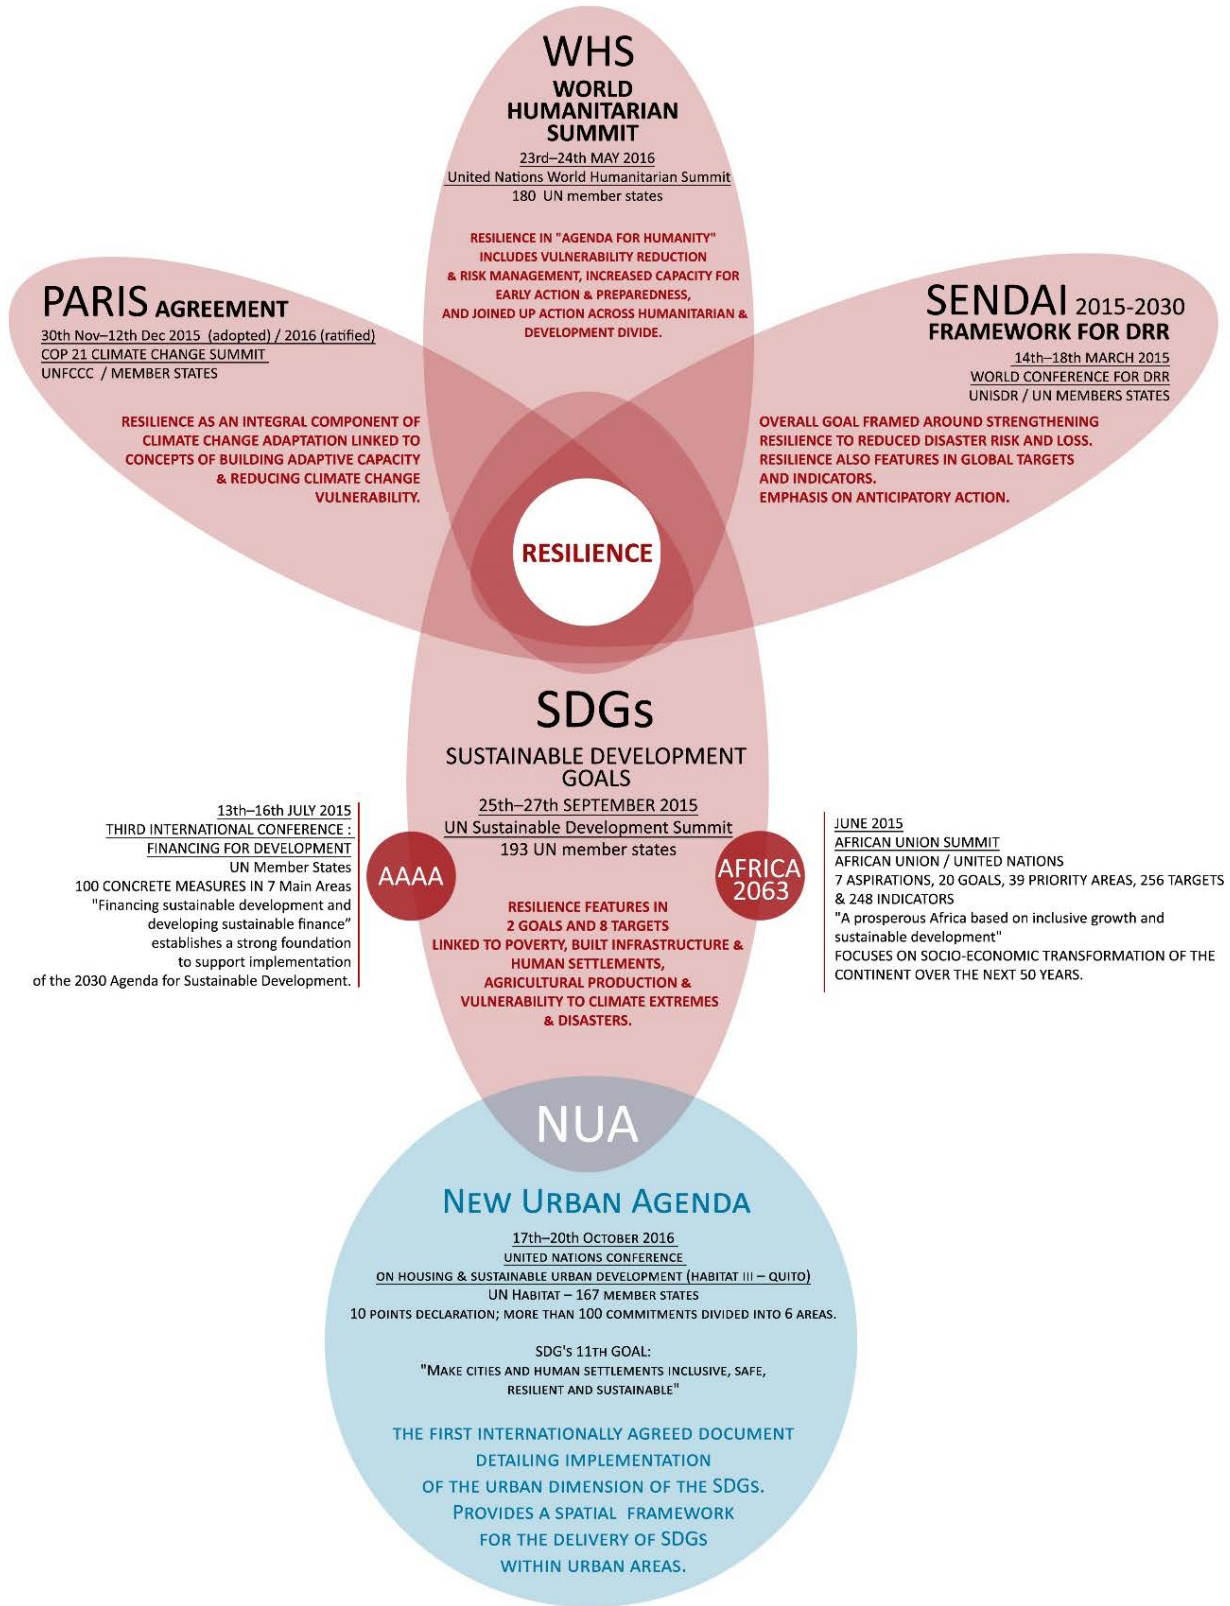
WHS
WORLD HUMANITARIAN SUMMIT
23rd–24th MAY 2016
United Nations World Humanitarian Summit
180 UN member states

RESILIENCE IN "AGENDA FOR HUMANITY" INCLUDES VULNERABILITY REDUCTION & RISK MANAGEMENT, INCREASED CAPACITY FOR EARLY ACTION & PREPAREDNESS, AND JOINED UP ACTION ACROSS HUMANITARIAN & DEVELOPMENT DIVIDE.

PARIS AGREEMENT
30th Nov–12th Dec 2015 (adopted) / 2016 (ratified)
COP 21 CLIMATE CHANGE SUMMIT
UNFCCC / MEMBER STATES

RESILIENCE AS AN INTEGRAL COMPONENT OF CLIMATE CHANGE ADAPTATION LINKED TO CONCEPTS OF BUILDING ADAPTIVE CAPACITY & REDUCING CLIMATE CHANGE VULNERABILITY.

SENDAI 2015-2030
FRAMEWORK FOR DRR
14th–18th MARCH 2015
WORLD CONFERENCE FOR DRR
UNISDR / UN MEMBERS STATES

OVERALL GOAL FRAMED AROUND STRENGTHENING RESILIENCE TO REDUCED DISASTER RISK AND LOSS. RESILIENCE ALSO FEATURES IN GLOBAL TARGETS AND INDICATORS. EMPHASIS ON ANTICIPATORY ACTION.

RESILIENCE

SDGs
SUSTAINABLE DEVELOPMENT GOALS
25th–27th SEPTEMBER 2015
UN Sustainable Development Summit
193 UN member states

RESILIENCE FEATURES IN 2 GOALS AND 8 TARGETS LINKED TO POVERTY, BUILT INFRASTRUCTURE & HUMAN SETTLEMENTS, AGRICULTURAL PRODUCTION & VULNERABILITY TO CLIMATE EXTREMES & DISASTERS.

13th–16th JULY 2015
THIRD INTERNATIONAL CONFERENCE :
FINANCING FOR DEVELOPMENT
UN Member States
100 CONCRETE MEASURES IN 7 Main Areas
"Financing sustainable development and developing sustainable finance" establishes a strong foundation to support implementation of the 2030 Agenda for Sustainable Development.

AAAA

AFRICA 2063

JUNE 2015
AFRICAN UNION SUMMIT
AFRICAN UNION / UNITED NATIONS
7 ASPIRATIONS, 20 GOALS, 39 PRIORITY AREAS, 256 TARGETS & 248 INDICATORS
"A prosperous Africa based on inclusive growth and sustainable development"
FOCUSES ON SOCIO-ECONOMIC TRANSFORMATION OF THE CONTINENT OVER THE NEXT 50 YEARS.

NUA
NEW URBAN AGENDA
17th–20th OCTOBER 2016
UNITED NATIONS CONFERENCE
ON HOUSING & SUSTAINABLE URBAN DEVELOPMENT (HABITAT III – QUITO)
UN HABITAT – 167 MEMBER STATES
10 POINTS DECLARATION; MORE THAN 100 COMMITMENTS DIVIDED INTO 6 AREAS.

SDG's 11TH GOAL:
"MAKE CITIES AND HUMAN SETTLEMENTS INCLUSIVE, SAFE, RESILIENT AND SUSTAINABLE"

THE FIRST INTERNATIONALLY AGREED DOCUMENT DETAILING IMPLEMENTATION OF THE URBAN DIMENSION OF THE SDGs. PROVIDES A SPATIAL FRAMEWORK FOR THE DELIVERY OF SDGs WITHIN URBAN AREAS.